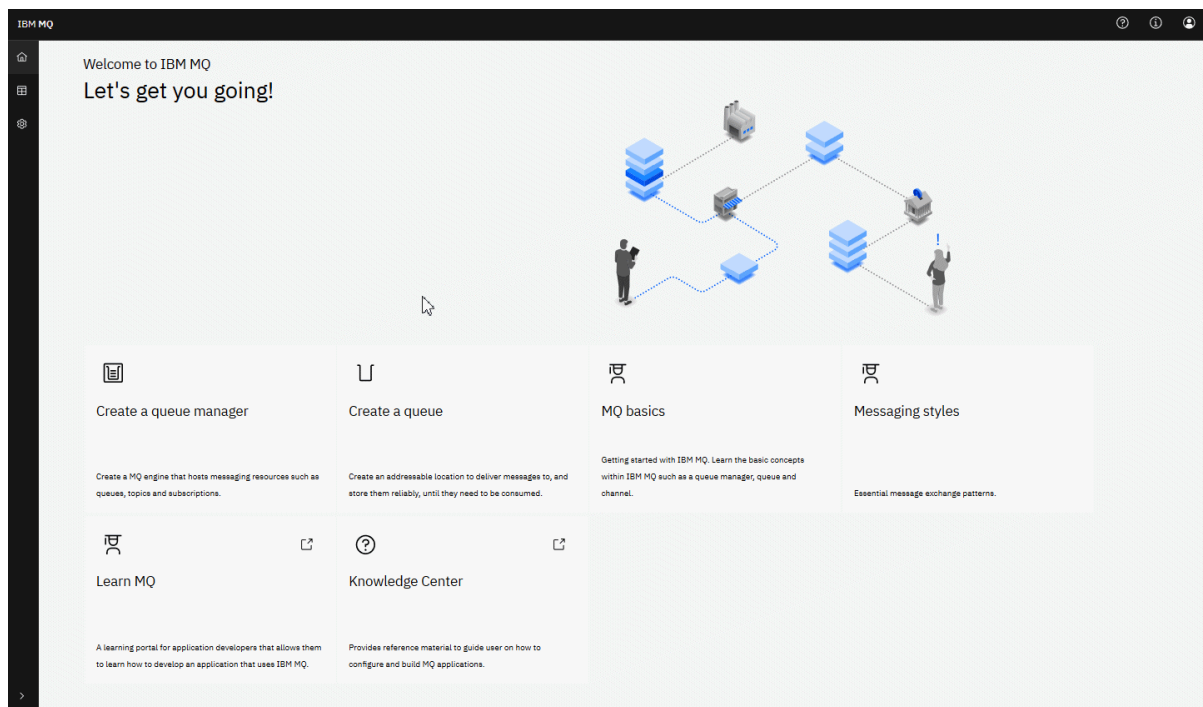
IBM MQ

Welcome to IBM MQ
Let's get you going!

Create a queue manager

Create a MQ engine that hosts messaging resources such as queues, topics and subscriptions.

Create a queue

Create an addressable location to deliver messages to, and store them reliably, until they need to be consumed.

MQ basics

Getting started with IBM MQ. Learn the basic concepts within IBM MQ such as a queue manager, queue and channel.

Messaging styles

Essential message exchange patterns.

Learn MQ

A learning portal for application developers that allows them to learn how to develop an application that uses IBM MQ.

Knowledge Center

Provides reference material to guide user on how to configure and build MQ applications.